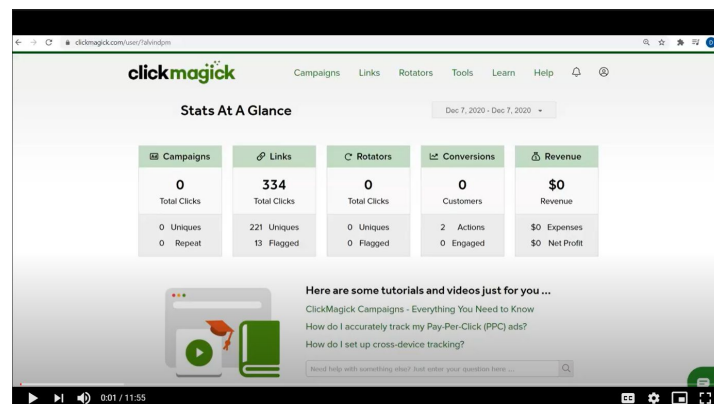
clickmagick.com/user/?alvindpm

clickmagick Campaigns Links Rotators Tools Learn Help

Stats At A Glance

Dec 7, 2020 - Dec 7, 2020

| Campaigns | Links | Rotators | Conversions | Revenue |
|---|---|---|---|---|
| 0 | 334 | 0 | 0 | $0 |
| Total Clicks | Total Clicks | Total Clicks | Customers | Revenue |
| 0 Uniques | 221 Uniques | 0 Uniques | 2 Actions | $0 Expenses |
| 0 Repeat | 13 Flagged | 0 Flagged | 0 Engaged | $0 Net Profit |

Here are some tutorials and videos just for you ...

ClickMagick Campaigns - Everything You Need to Know

How do I accurately track my Pay-Per-Click (PPC) ads?

How do I set up cross-device tracking?

Need help with something else? Just enter your question here ...

0:01 / 11:55